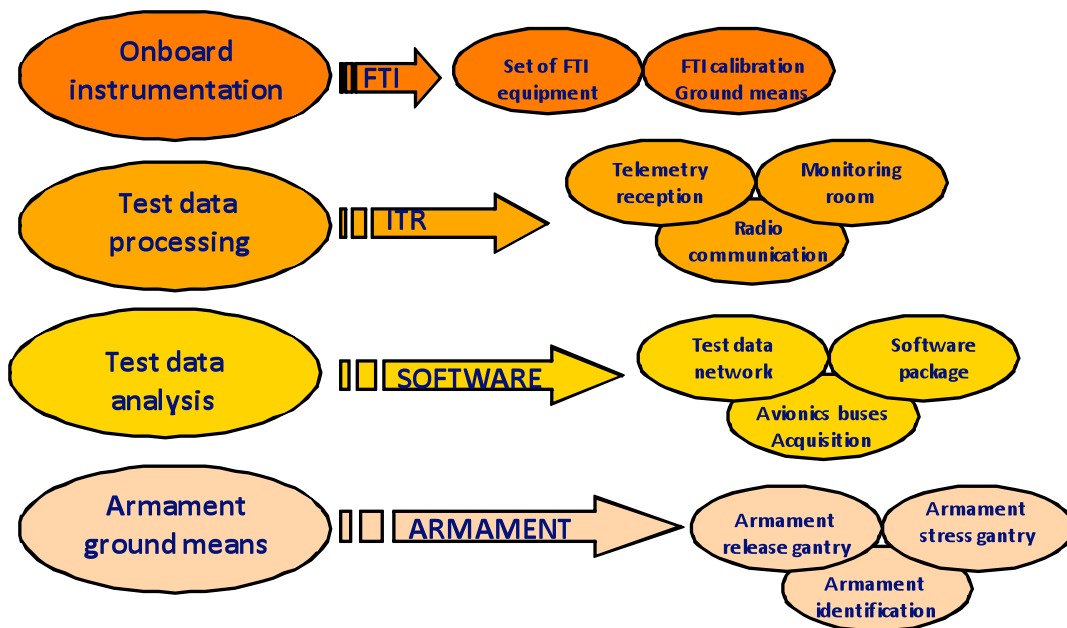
Onboard instrumentation

FTI

Set of FTI equipment

FTI calibration Ground means

Test data processing

ITR

Telemetry reception

Monitoring room

Radio communication

Test data analysis

SOFTWARE

Test data network

Software package

Avionics buses Acquisition

Armament ground means

ARMAMENT

Armament release gantry

Armament stress gantry

Armament identification